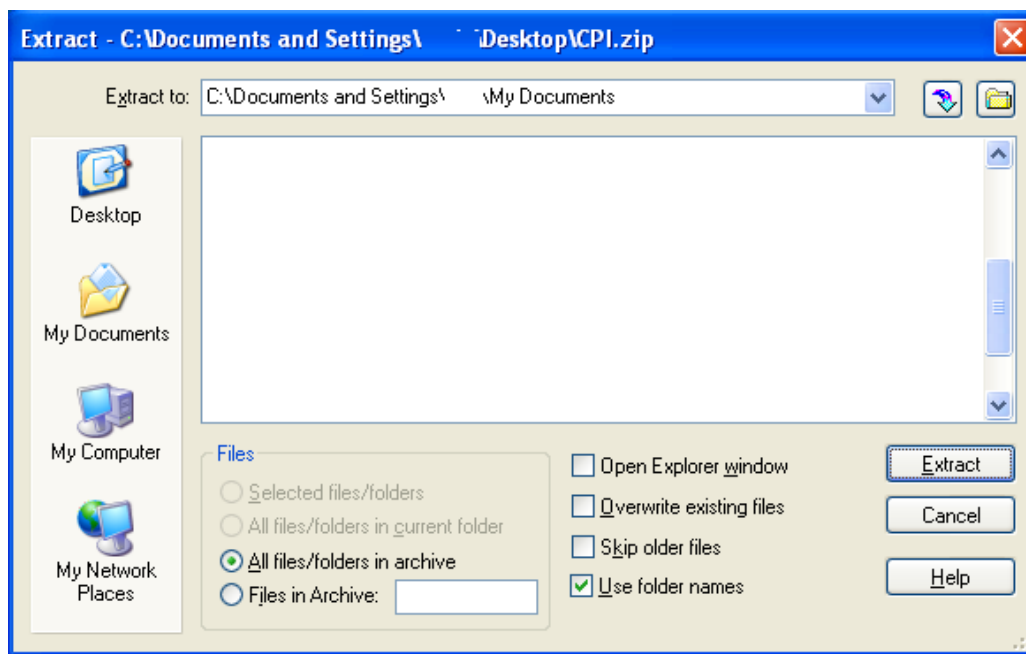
Extract - C:\Documents and Settings\ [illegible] \Desktop\CPI.zip

Extract to: C:\Documents and Settings\ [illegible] \My Documents

Desktop

My Documents

My Computer

My Network Places

Files

Selected files/folders

All files/folders in current folder

All files/folders in archive

Files in Archive:

Open Explorer window

Overwrite existing files

Skip older files

Use folder names

Extract

Cancel

Help